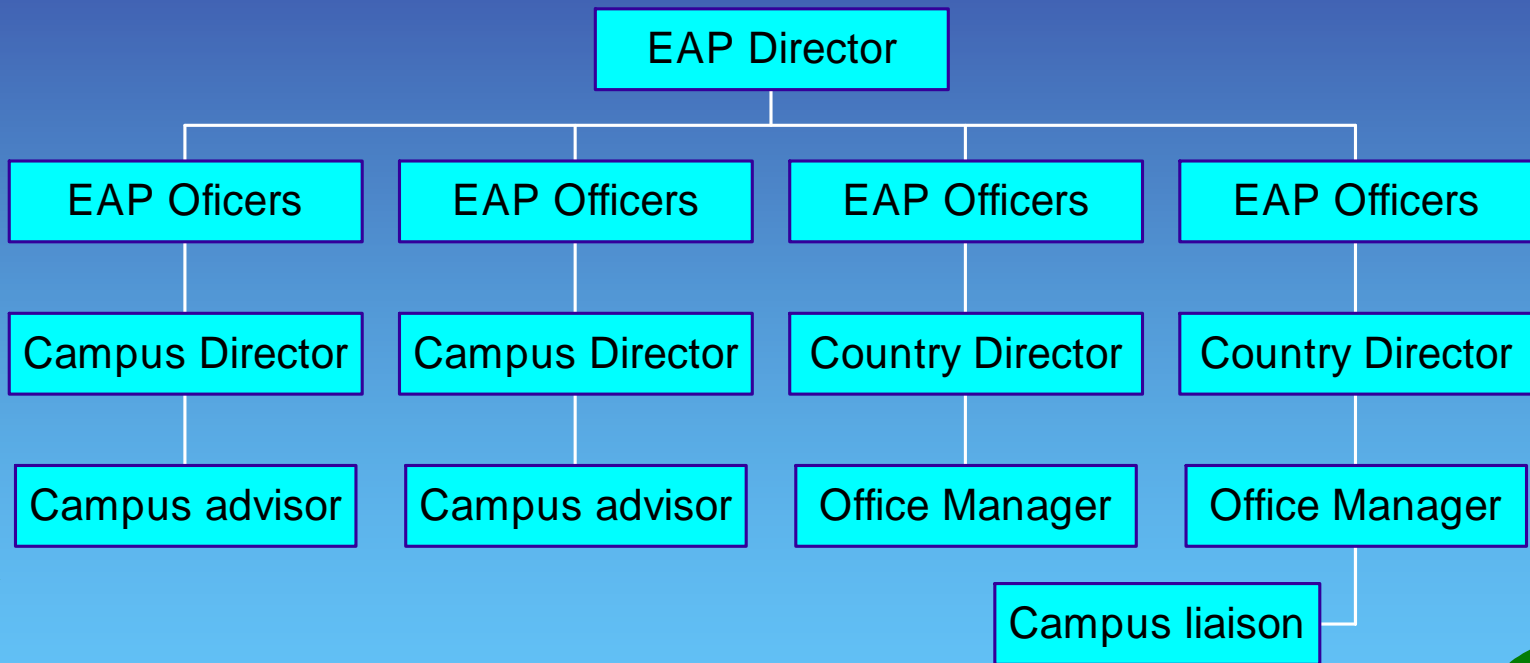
EAP Director

EAP Oficers
Campus Director
Campus advisor

EAP Officers
Campus Director
Campus advisor

EAP Officers
Country Director
Office Manager

EAP Officers
Country Director
Office Manager
Campus liaison